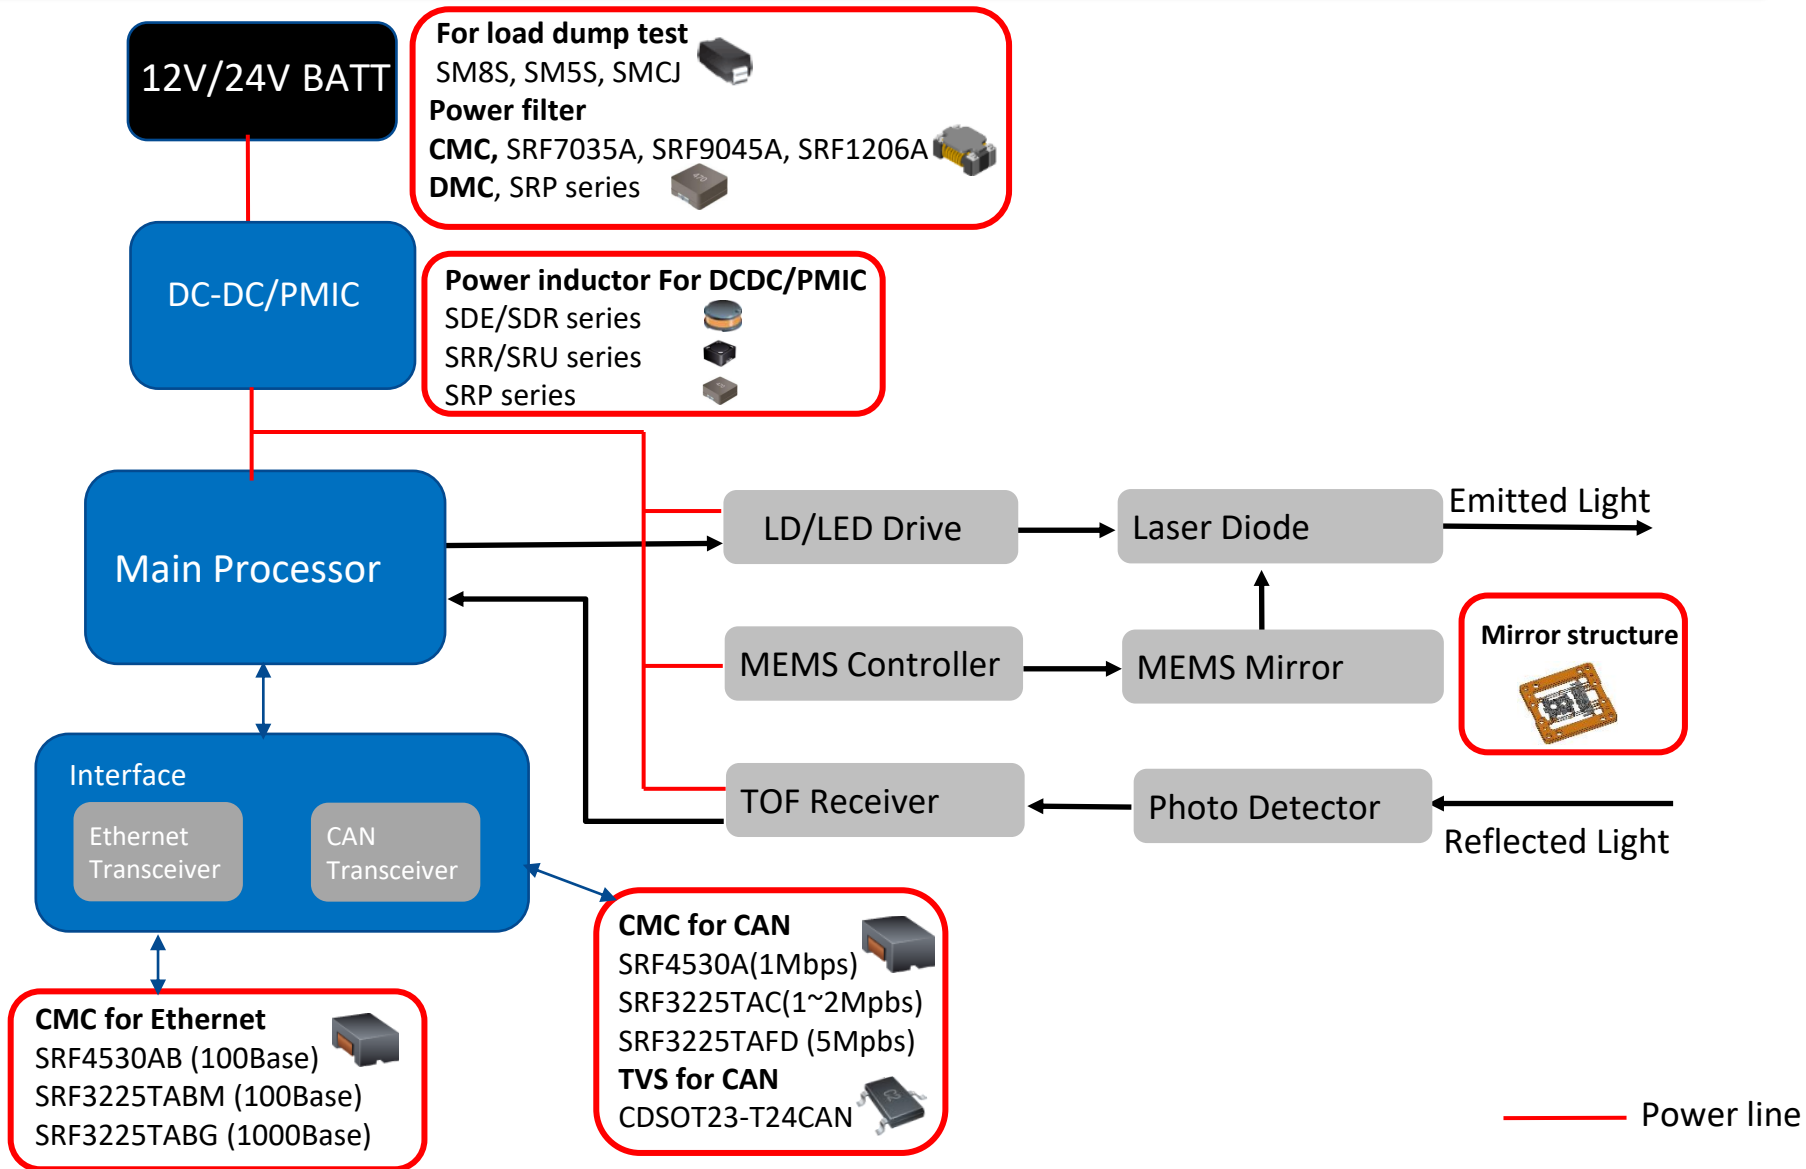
12V/24V BATT

For load dump test
SM8S, SM5S, SMCJ
Power filter
CMC, SRF7035A, SRF9045A, SRF1206A
DMC, SRP series

DC-DC/PMIC

Power inductor For DCDC/PMIC
SDE/SDR series
SRR/SRU series
SRP series

Main Processor

LD/LED Drive

Laser Diode

Emitted Light

MEMS Controller

MEMS Mirror

Mirror structure

Interface

Ethernet Transceiver

CAN Transceiver

TOF Receiver

Photo Detector

Reflected Light

CMC for CAN
SRF4530A(1Mbps)
SRF3225TAC(1~2Mpbs)
SRF3225TAFD (5Mpbs)
TVS for CAN
CDSOT23-T24CAN

CMC for Ethernet
SRF4530AB (100Base)
SRF3225TABM (100Base)
SRF3225TABG (1000Base)

Power line